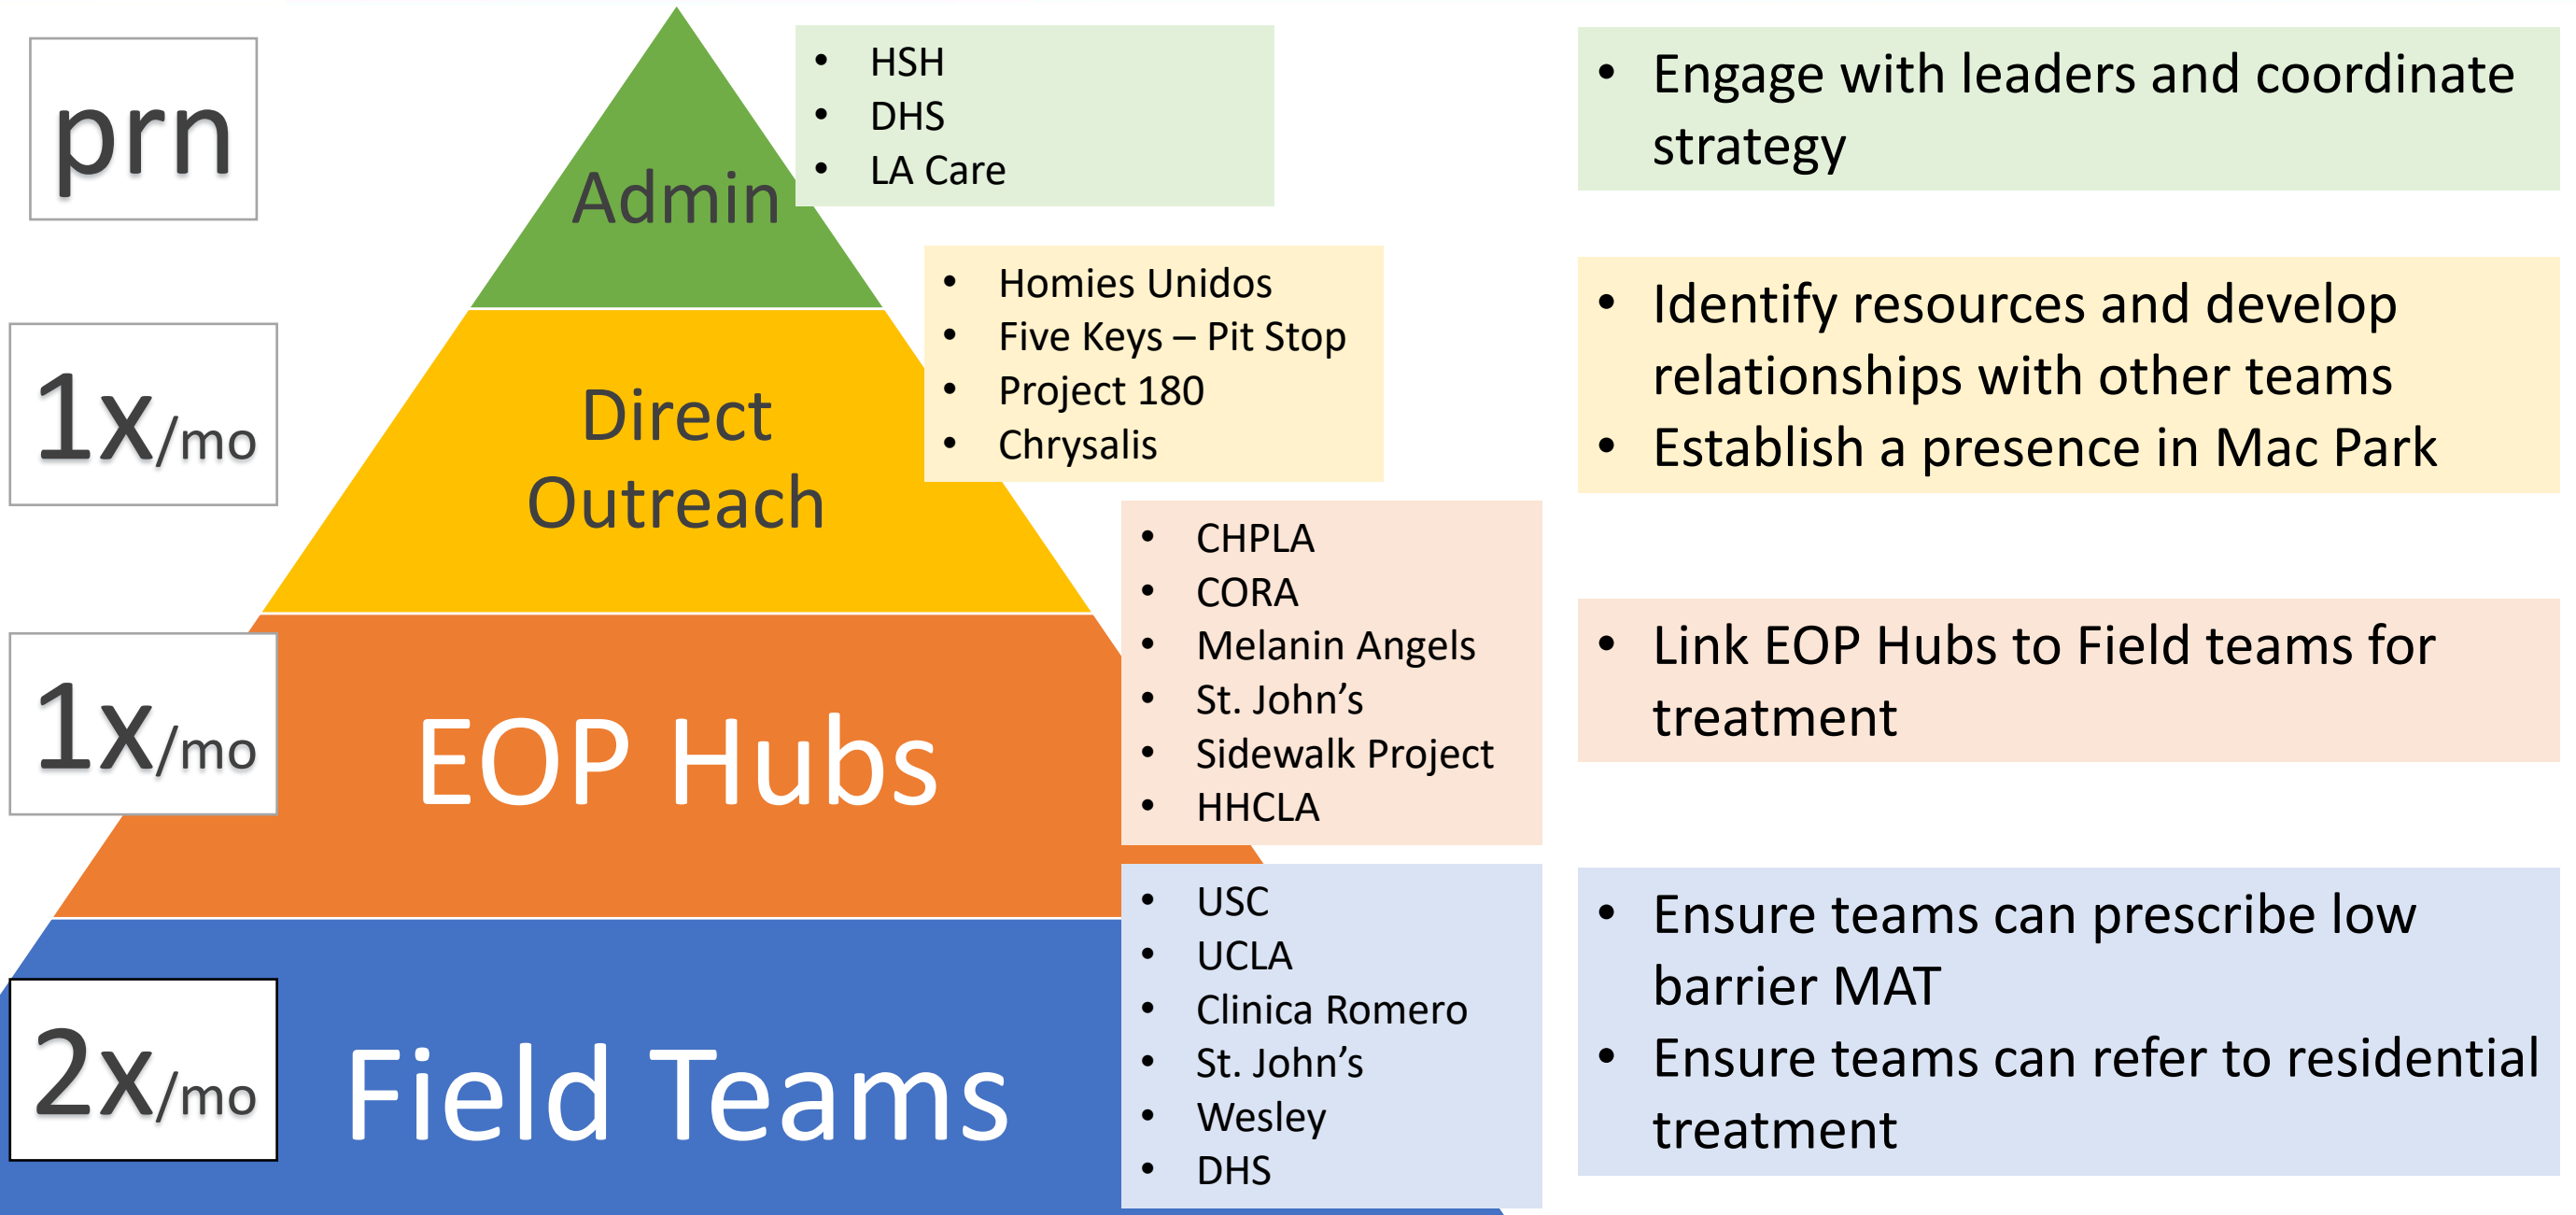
prn

Admin

- HSH
- DHS
- LA Care

- Engage with leaders and coordinate strategy

1x/mo

Direct Outreach

- Homies Unidos
- Five Keys – Pit Stop
- Project 180
- Chrysalis

- Identify resources and develop relationships with other teams
- Establish a presence in Mac Park

1x/mo

EOP Hubs

- CHPLA
- CORA
- Melanin Angels
- St. John’s
- Sidewalk Project
- HHCLA

- Link EOP Hubs to Field teams for treatment

2x/mo

Field Teams

- USC
- UCLA
- Clinica Romero
- St. John’s
- Wesley
- DHS

- Ensure teams can prescribe low barrier MAT
- Ensure teams can refer to residential treatment